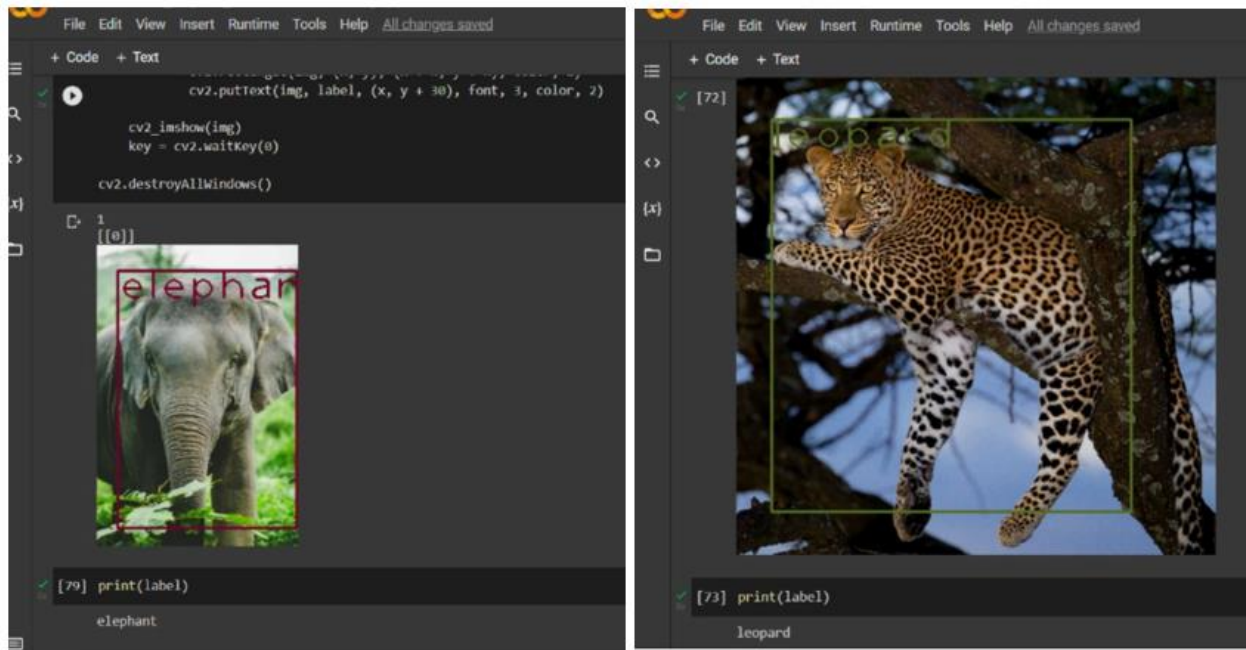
File Edit View Insert Runtime Tools Help All changes saved

+ Code + Text

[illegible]
cv2.putText(img, label, (x, y + 30), font, 3, color, 2)

cv2_imshow(img)
key = cv2.waitKey(0)

cv2.destroyAllWindows()

1
[[0]]

elephan

[79] print(label)

elephant

File Edit View Insert Runtime Tools Help All changes saved

+ Code + Text

[72]

eopard

[73] print(label)

leopard